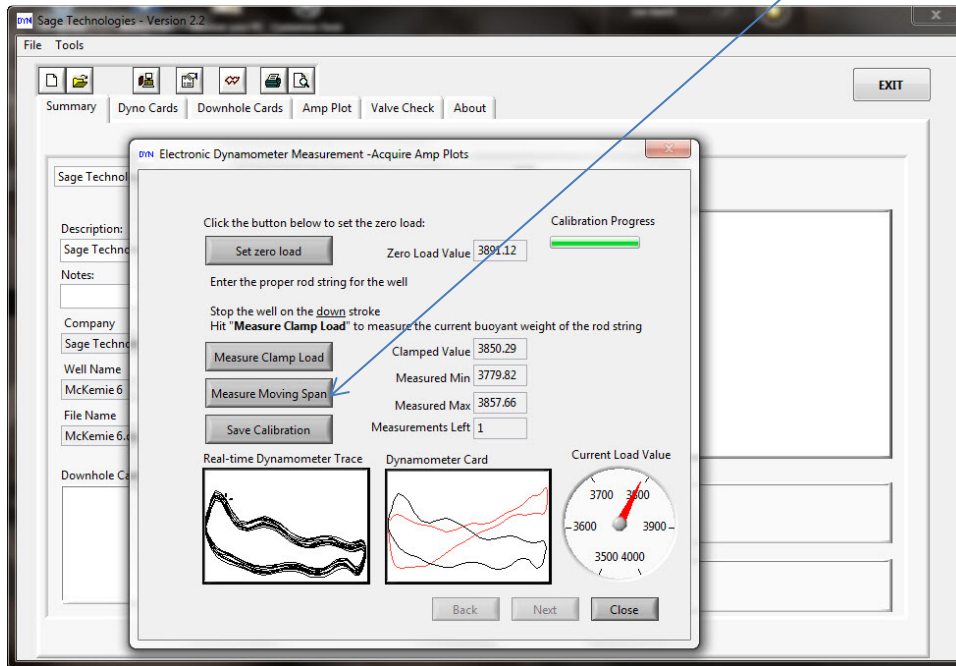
DYN Sage Technologies - Version 2.2

File Tools

EXIT

Summary | Dyno Cards | Downhole Cards | Amp Plot | Valve Check | About

Sage Technol

Description:
Sage Techno

Notes:

Company
Sage Techno

Well Name
McKemie 6

File Name
McKemie 6.

Downhole Ca

DYN Electronic Dynamometer Measurement -Acquire Amp Plots

Click the button below to set the zero load:

Calibration Progress

Set zero load

Zero Load Value 3891.12

Enter the proper rod string for the well

Stop the well on the down stroke
Hit "**Measure Clamp Load**" to measure the current buoyant weight of the rod string

Measure Clamp Load

Clamped Value 3850.29

Measured Min 3779.82

Measure Moving Span

Measured Max 3857.66

Save Calibration

Measurements Left 1

Real-time Dynamometer Trace

Dynamometer Card

Current Load Value

3700 3800
3600 3900
3500 4000

Back | Next | Close